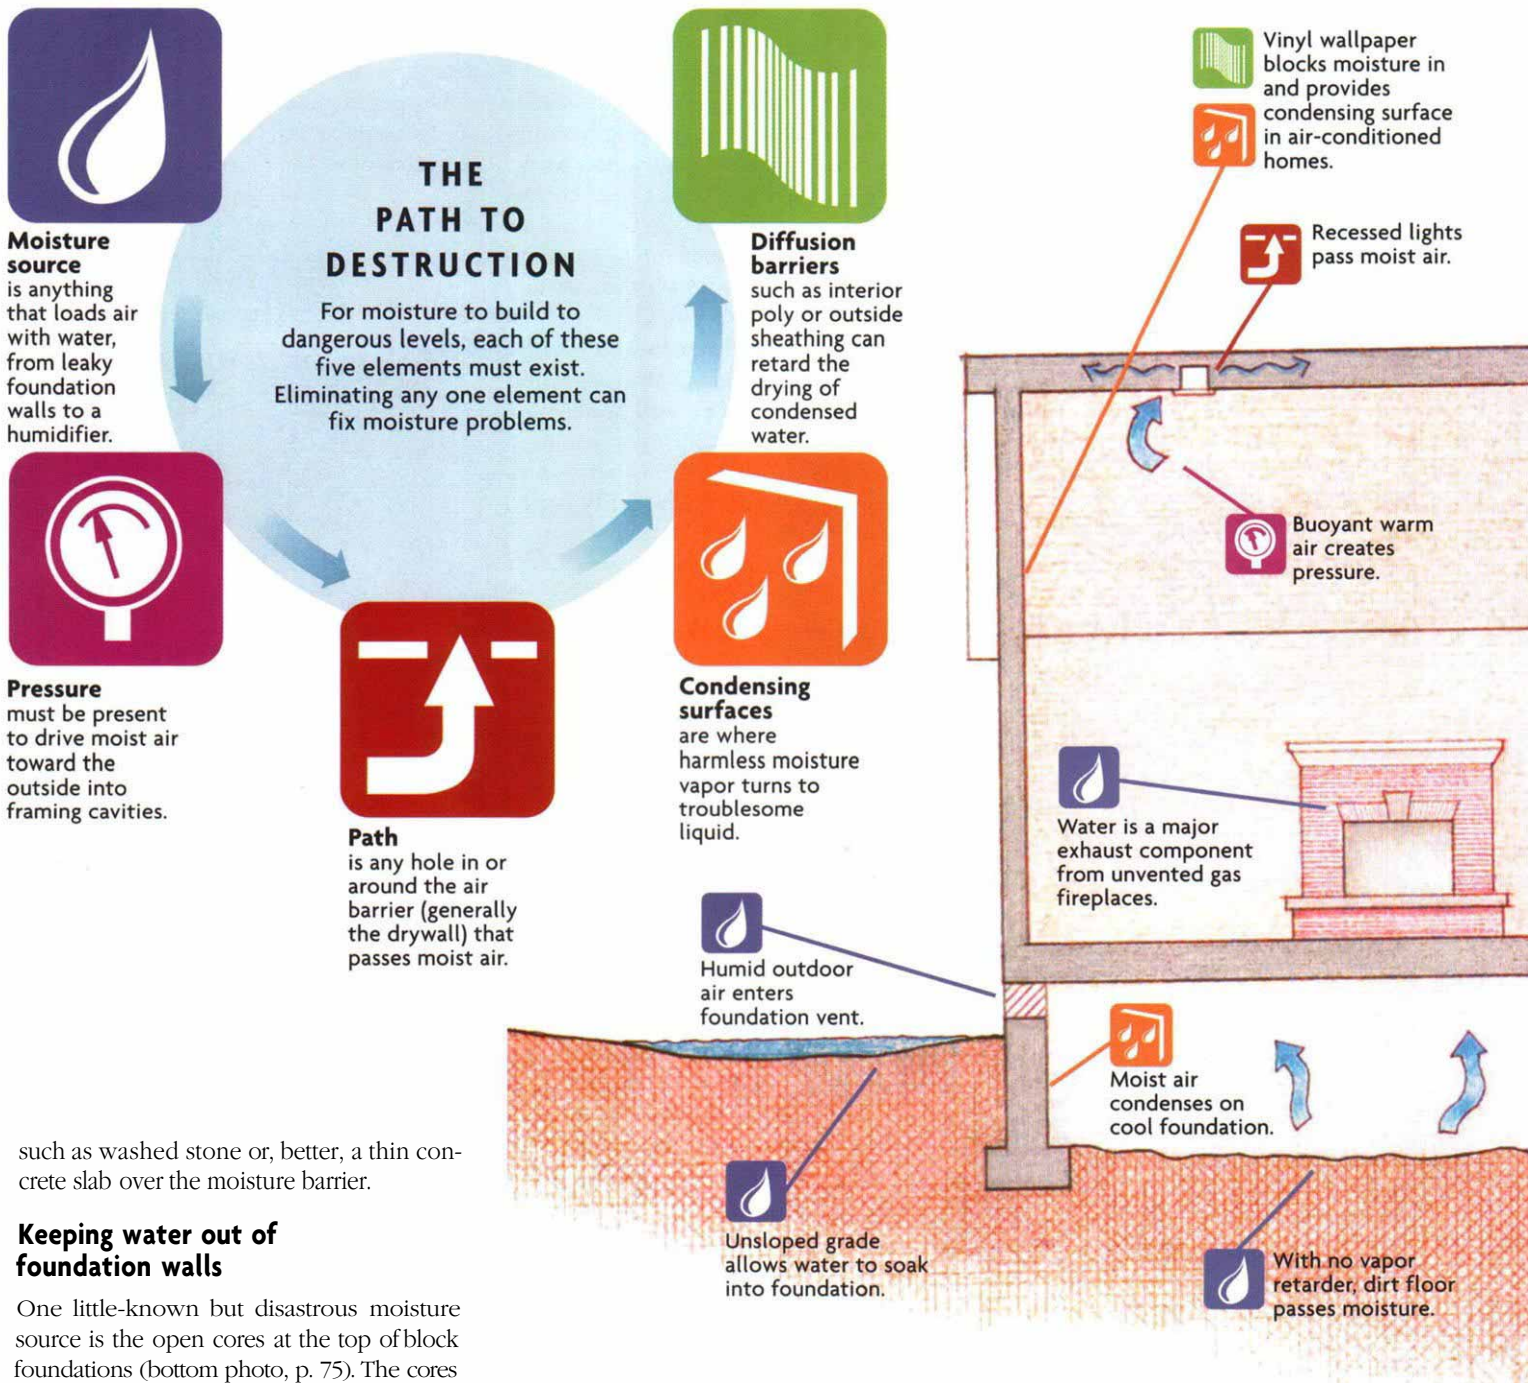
THE PATH TO DESTRUCTION

For moisture to build to dangerous levels, each of these five elements must exist. Eliminating any one element can fix moisture problems.

**Moisture source** is anything that loads air with water, from leaky foundation walls to a humidifier.

**Diffusion barriers** such as interior poly or outside sheathing can retard the drying of condensed water.

**Pressure** must be present to drive moist air toward the outside into framing cavities.

**Path** is any hole in or around the air barrier (generally the drywall) that passes moist air.

**Condensing surfaces** are where harmless moisture vapor turns to troublesome liquid.

Vinyl wallpaper blocks moisture in and provides condensing surface in air-conditioned homes.

Recessed lights pass moist air.

Buoyant warm air creates pressure.

Water is a major exhaust component from unvented gas fireplaces.

Humid outdoor air enters foundation vent.

Moist air condenses on cool foundation.

Unsloped grade allows water to soak into foundation.

With no vapor retarder, dirt floor passes moisture.

such as washed stone or, better, a thin concrete slab over the moisture barrier.

**Keeping water out of foundation walls**

One little-known but disastrous moisture source is the open cores at the top of block foundations (bottom photo, p. 75). The cores